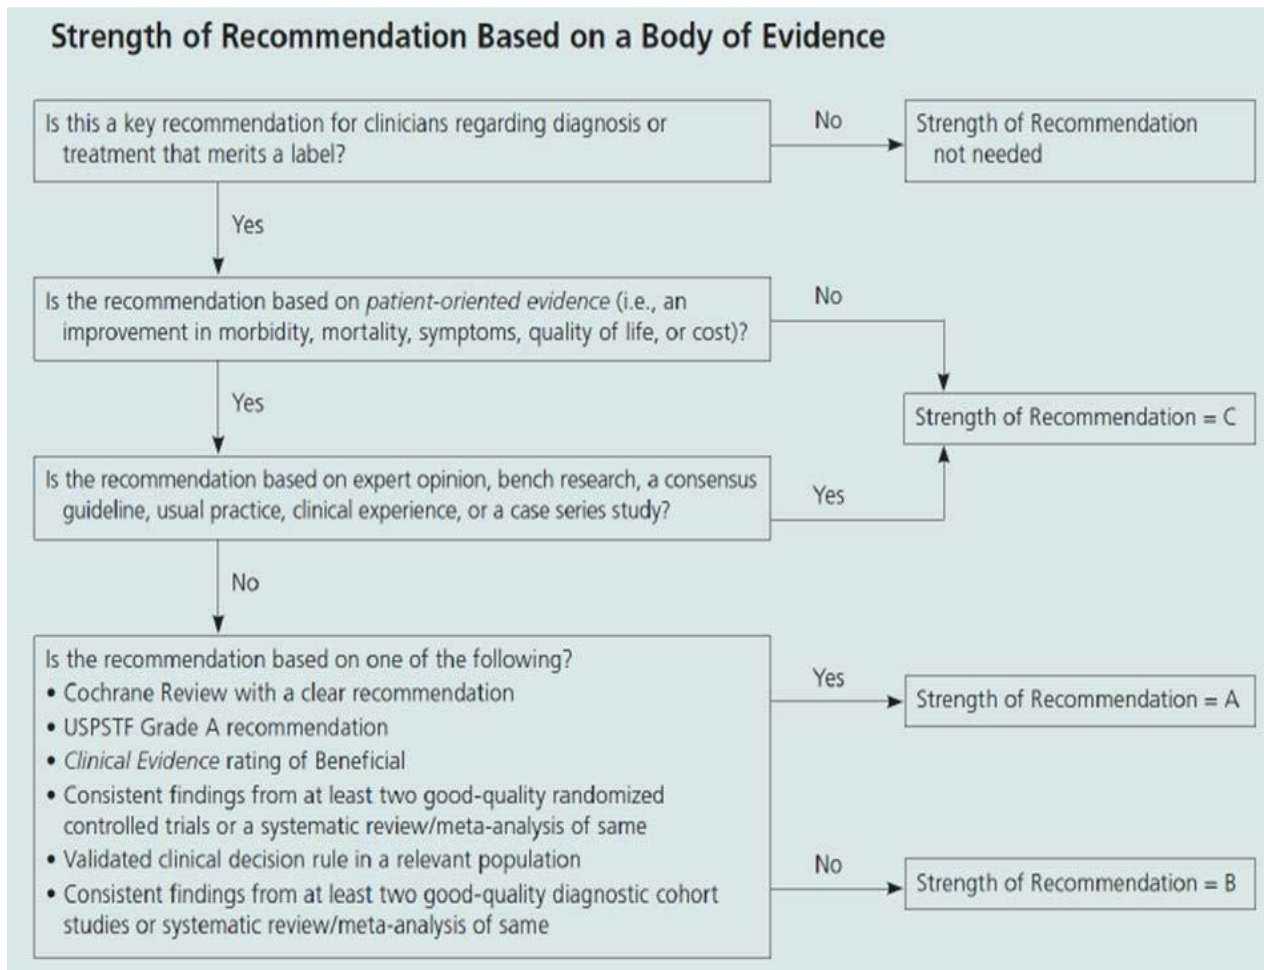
Strength of Recommendation Based on a Body of Evidence

Is this a key recommendation for clinicians regarding diagnosis or treatment that merits a label?

No

Strength of Recommendation not needed

Yes

Is the recommendation based on *patient-oriented evidence* (i.e., an improvement in morbidity, mortality, symptoms, quality of life, or cost)?

No

Yes

Strength of Recommendation = C

Is the recommendation based on expert opinion, bench research, a consensus guideline, usual practice, clinical experience, or a case series study?

Yes

No

Is the recommendation based on one of the following?
• Cochrane Review with a clear recommendation
• USPSTF Grade A recommendation
• *Clinical Evidence* rating of Beneficial
• Consistent findings from at least two good-quality randomized controlled trials or a systematic review/meta-analysis of same
• Validated clinical decision rule in a relevant population
• Consistent findings from at least two good-quality diagnostic cohort studies or systematic review/meta-analysis of same

Yes

Strength of Recommendation = A

No

Strength of Recommendation = B